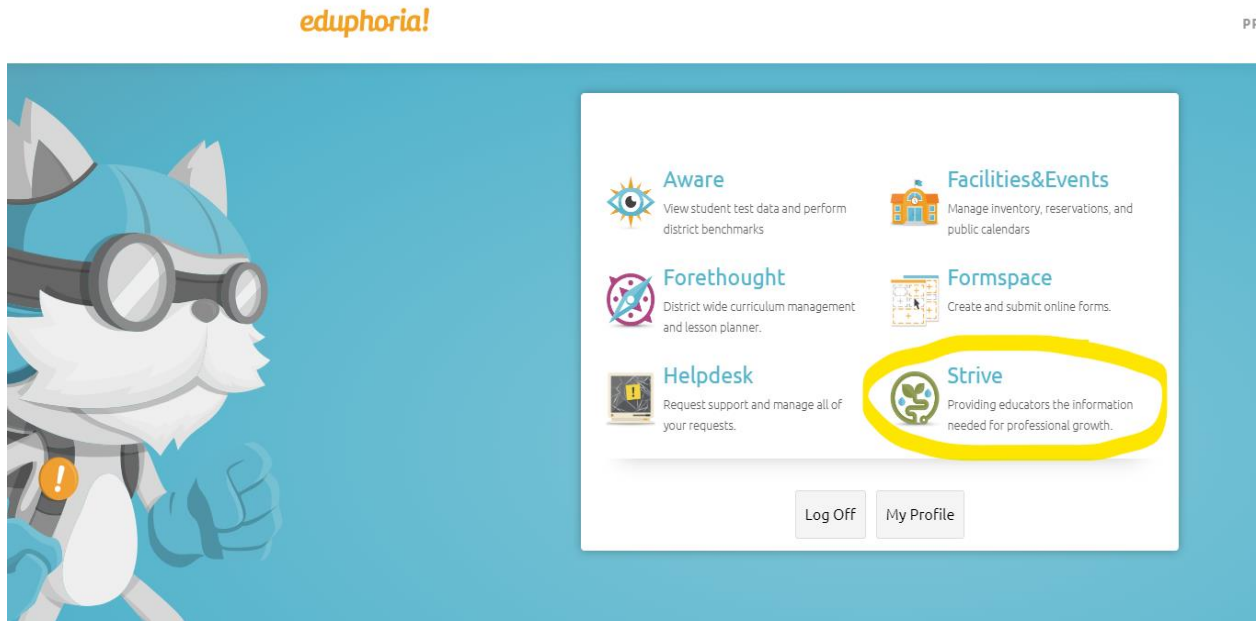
eduphoria!

PF

Aware
View student test data and perform district benchmarks

Facilities&Events
Manage inventory, reservations, and public calendars

Forethought
District wide curriculum management and lesson planner.

Formspace
Create and submit online forms.

Helpdesk
Request support and manage all of your requests.

Strive
Providing educators the information needed for professional growth.

Log Off

My Profile